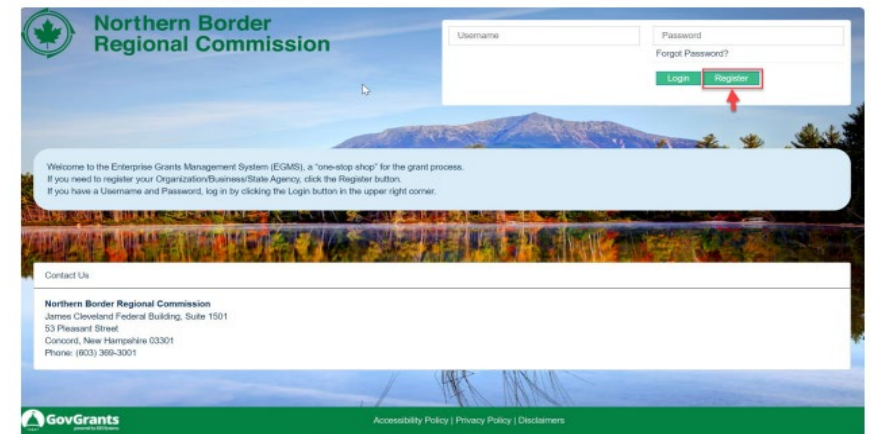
Northern Border Regional Commission

Username

Password

Forgot Password?

Login Register

Welcome to the Enterprise Grants Management System (EGMS), a "one-stop shop" for the grant process.
If you need to register your Organization/Business/State Agency, click the Register button.
If you have a Username and Password, log in by clicking the Login button in the upper right corner.

Contact Us

Northern Border Regional Commission
James Cleveland Federal Building, Suite 1501
53 Pleasant Street
Concord, New Hampshire 03301
Phone: (603) 369-3001

GovGrants

Accessibility Policy | Privacy Policy | Disclaimers